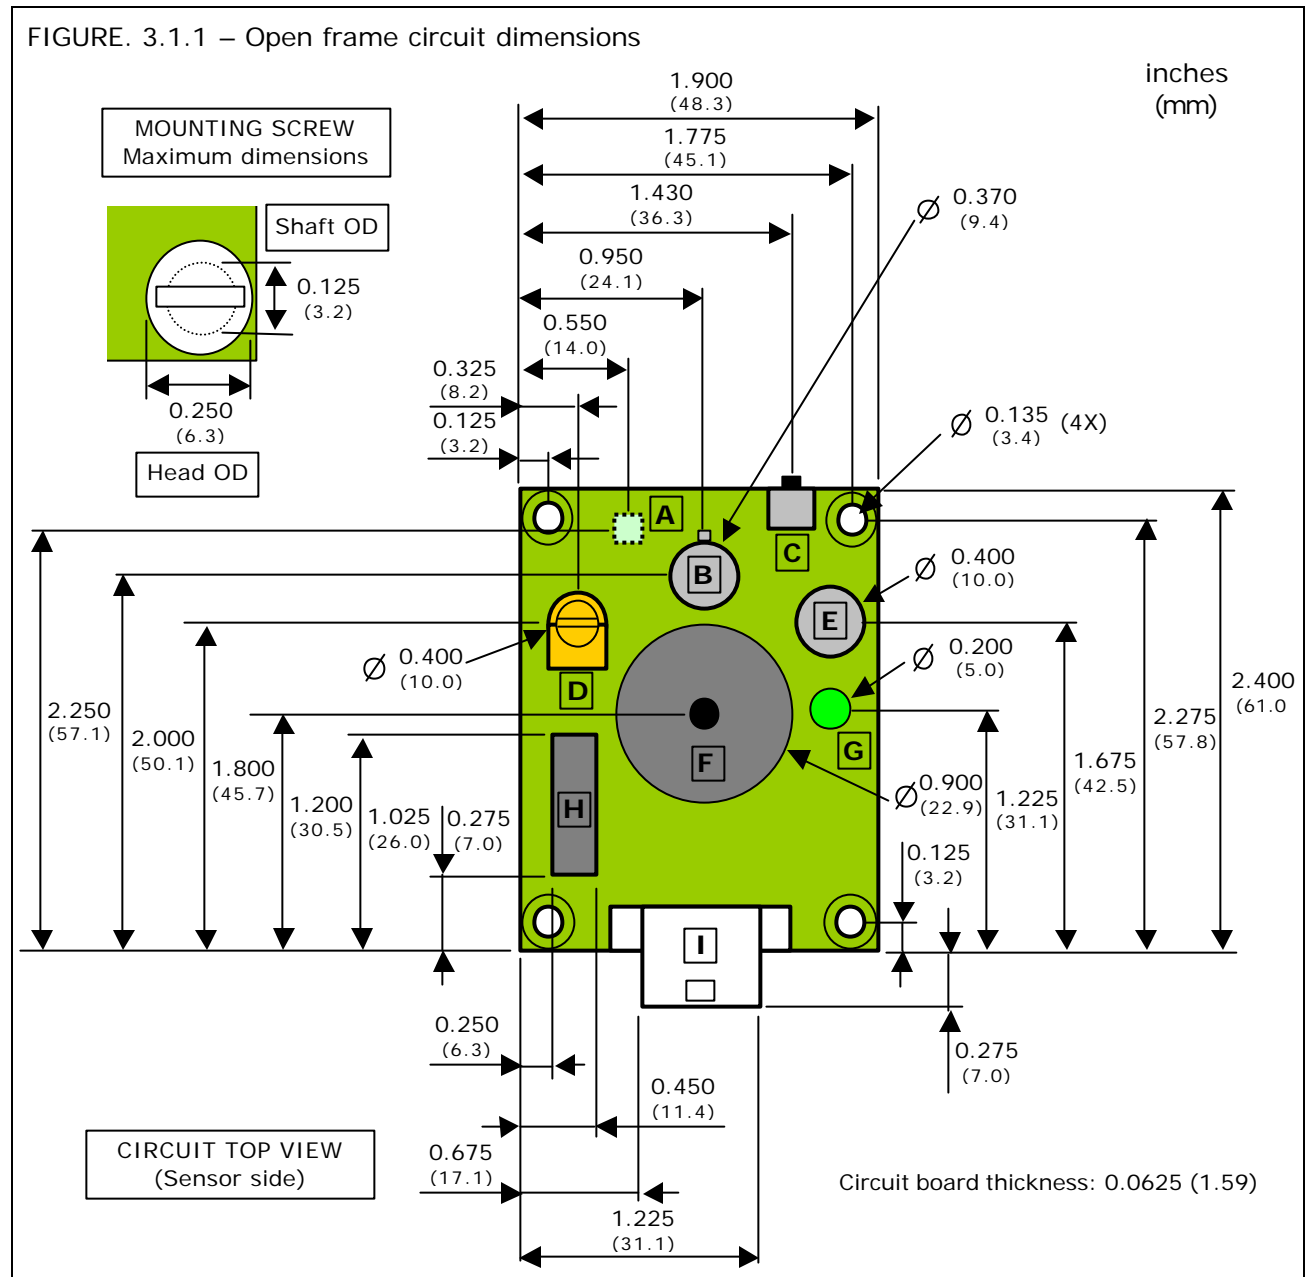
FIGURE. 3.1.1 – Open frame circuit dimensions

inches
(mm)

MOUNTING SCREW
Maximum dimensions

Shaft OD

0.125
(3.2)

0.250
(6.3)

Head OD

1.900
(48.3)
1.775
(45.1)
1.430
(36.3)
0.950
(24.1)
0.550
(14.0)
0.325
(8.2)
0.125
(3.2)

$\varnothing$ 0.370
(9.4)

$\varnothing$ 0.135 (4X)
(3.4)

A
B
C
D
E
F
G
H
I

$\varnothing$ 0.400
(10.0)

$\varnothing$ 0.400
(10.0)

$\varnothing$ 0.200
(5.0)

$\varnothing$0.900
(22.9)

2.250
(57.1)
2.000
(50.1)
1.800
(45.7)
1.200
(30.5)
1.025
(26.0)
0.275
(7.0)

1.225
(31.1)
1.675
(42.5)
2.275
(57.8)
2.400
(61.0

0.125
(3.2)

0.275
(7.0)

0.250
(6.3)
0.450
(11.4)
0.675
(17.1)
1.225
(31.1)

CIRCUIT TOP VIEW
(Sensor side)

Circuit board thickness: 0.0625 (1.59)